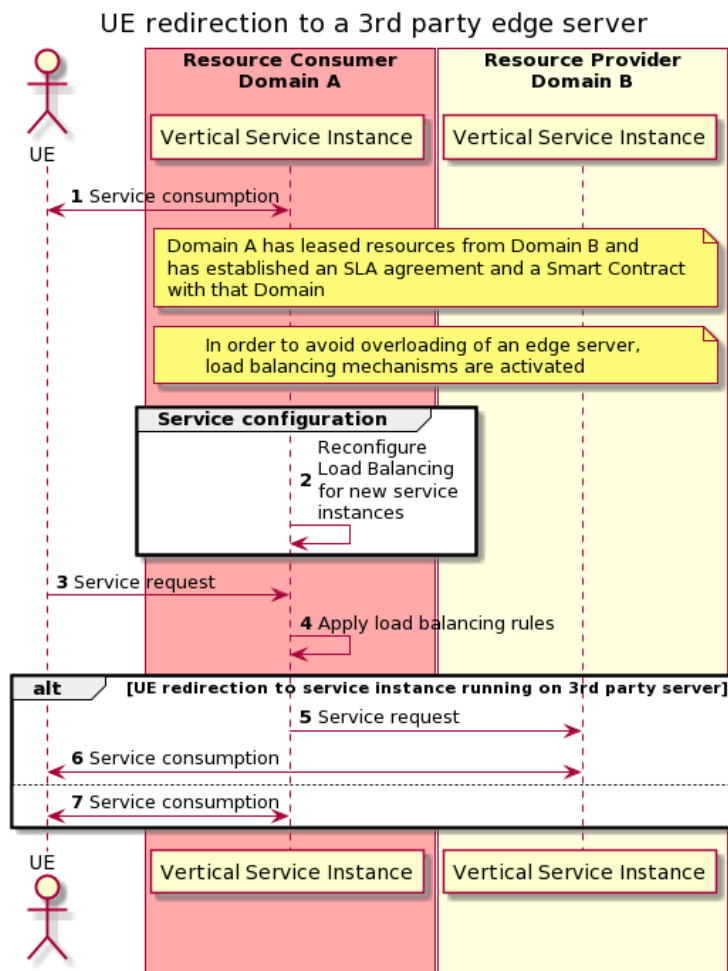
UE redirection to a 3rd party edge server

UE

Resource Consumer Domain A

Resource Provider Domain B

Vertical Service Instance

Vertical Service Instance

1 Service consumption

Domain A has leased resources from Domain B and has established an SLA agreement and a Smart Contract with that Domain

In order to avoid overloading of an edge server, load balancing mechanisms are activated

Service configuration

2 Reconfigure Load Balancing for new service instances

3 Service request

4 Apply load balancing rules

alt [UE redirection to service instance running on 3rd party server]

5 Service request

6 Service consumption

7 Service consumption

UE

Vertical Service Instance

Vertical Service Instance